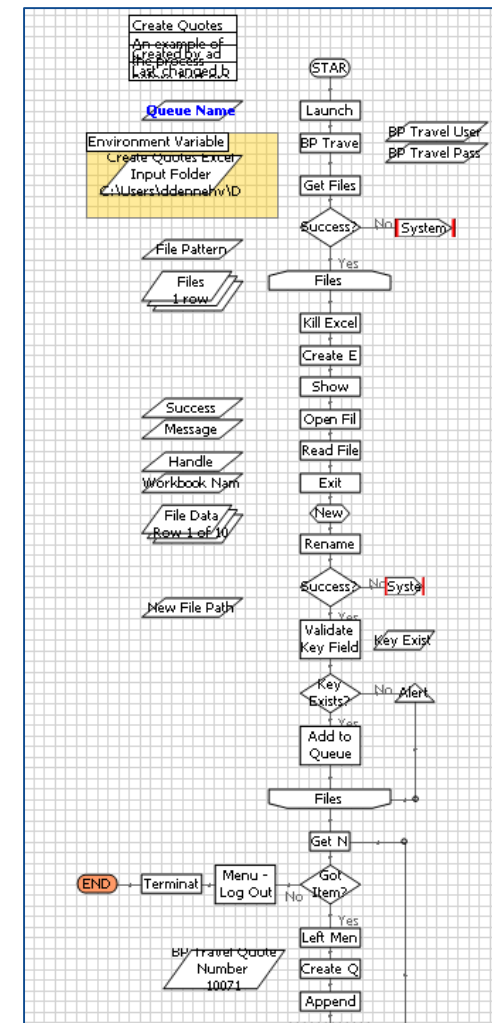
Create Quotes
An example of the process
Created by ad
Last changed b

STAR

Queue Name

Launch

Environment Variable
Create Quotes Excel
Input Folder
C:\Users\ddennehy\D

BP Trave

BP Travel User
BP Travel Pass

Get Files

Success?
No
System

Yes

File Pattern

Files
1 row

Files

Kill Excel

Create E

Show

Success
Message

Open Fil

Read File

Handle
Workbook Nam

Exit

File Data
Row 1 of 10

New

Rename

Success?
No
Syste

New File Path

Yes

Validate Key Field

Key Exist

Key Exists?
No
Alert

Yes

Add to Queue

Files

Get N

END
Terminat
Menu - Log Out
No
Got Item?

Yes

Left Men

BP Travel Quote Number
10071

Create Q

Append